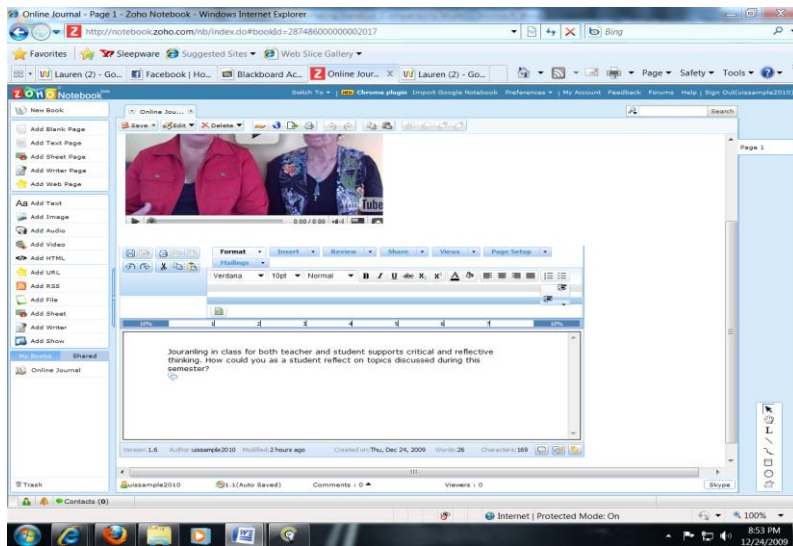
Online Journal - Page 1 - Zoho Notebook - Windows Internet Explorer

http://notebook.zoho.com/nb/index.do#bookId=287486000000002017

Bing

Favorites | Sleepware | Suggested Sites ▾ | Web Slice Gallery ▾

Lauren (2) - Go... | Facebook | Ho... | Blackboard Ac... | Online Jour... | Lauren (2) - Go...

Page ▾ Safety ▾ Tools ▾

ZOHO Notebook

Switch To ▾ | Chrome plugin | Import Google Notebook | Preferences ▾ | My Account | Feedback | Forums | Help | Sign Out(uissample2010)

New Book

Online Jou...

Search

Save ▾ Edit ▾ Delete ▾

Add Blank Page
Add Text Page
Add Sheet Page
Add Writer Page
Add Web Page

Page 1

Add Text
Add Image
Add Audio
Add Video
Add HTML
Add URL
Add RSS
Add File
Add Sheet
Add Writer
Add Show

My Books | Shared

Online Journal

0:00 / 0:00

Tube

Format ▾ | Insert ▾ | Review ▾ | Share ▾ | Views ▾ | Page Setup ▾

Headings ▾

Verdana ▾ 10pt ▾ Normal ▾ B I U abc X₂ X²

Jouranling in class for both teacher and student supports critical and reflective thinking. How could you as a student reflect on topics discussed during this semester?

Version: 1.6 Author: uissample2010 Modified: 2 hours ago Created on: Thu, Dec 24, 2009 Words: 26 Characters: 169

Trash

uissample2010 | 1.1(Auto Saved) | Comments : 0 | Viewers : 0 | Skype

Contacts (0)

Internet | Protected Mode: On

100%

8:53 PM
12/24/2009